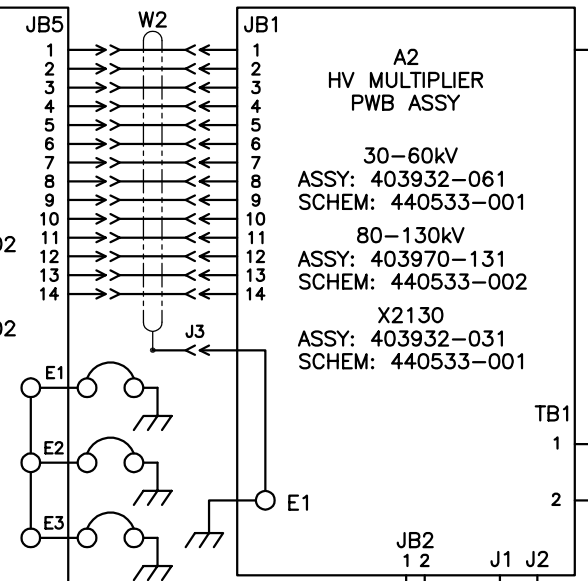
JB5
W2
JB1
1 2 3 4 5 6 7 8 9 10 11 12 13 14
1 2 3 4 5 6 7 8 9 10 11 12 13 14
A2
HV MULTIPLIER
PWB ASSY

30–60kV
ASSY: 403932–061
SCHEM: 440533–001

80–130kV
ASSY: 403970–131
SCHEM: 440533–002

X2130
ASSY: 403932–031
SCHEM: 440533–001

02
02
J3
E1
E2
E3
E1
TB1
1
2
JB2
1 2
J1 J2